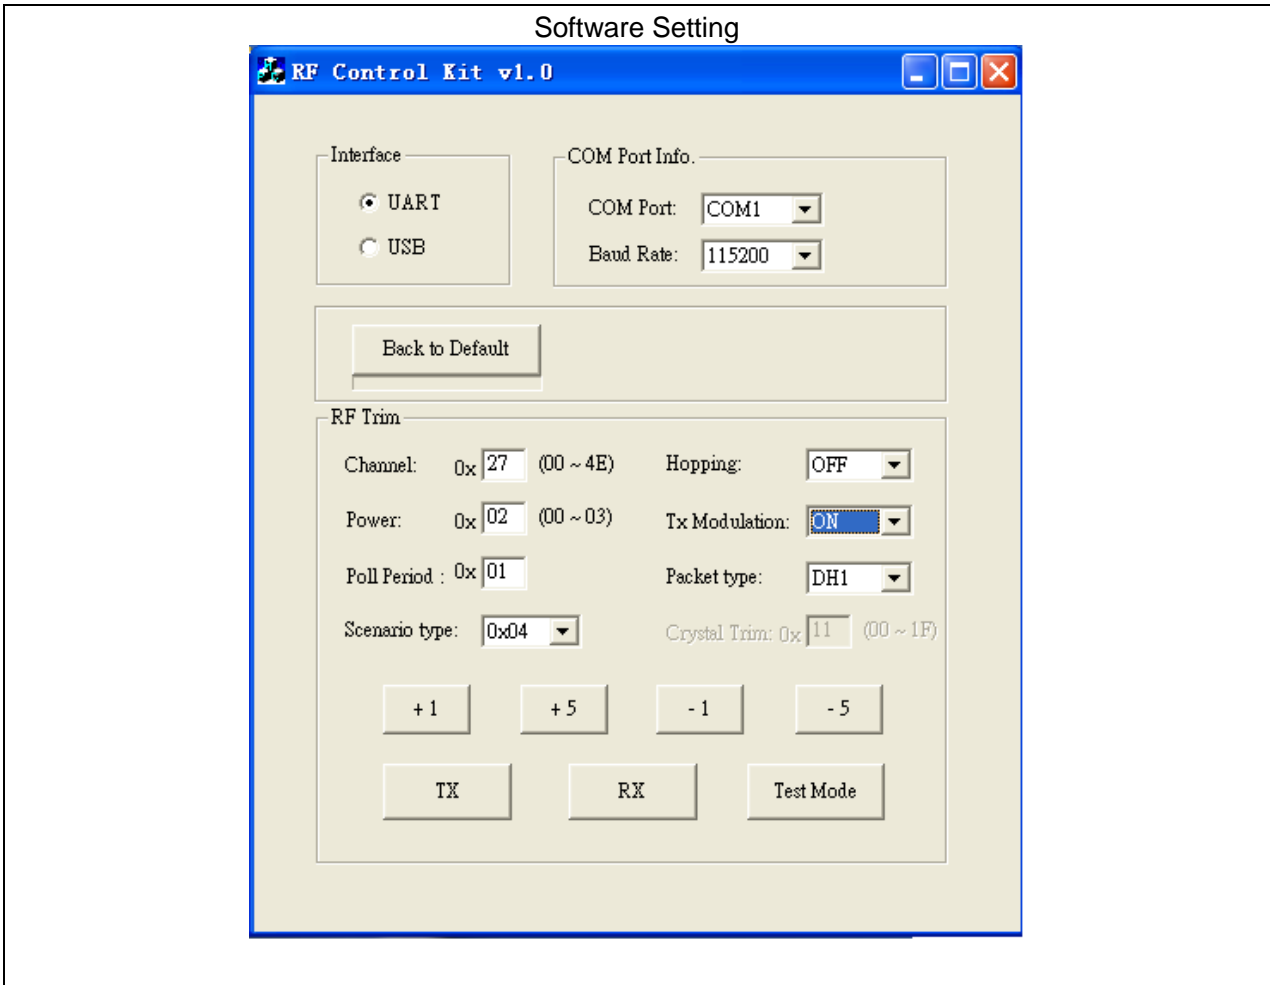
Software Setting

RF Control Kit v1.0

Interface

UART

USB

COM Port Info.

COM Port: COM1

Baud Rate: 115200

Back to Default

RF Trim

Channel: 0x 27 (00 ~ 4E)

Hopping: OFF

Power: 0x 02 (00 ~ 03)

Tx Modulation: ON

Poll Period : 0x 01

Packet type: DH1

Scenario type: 0x04

Crystal Trim: 0x 11 (00 ~ 1F)

+ 1

+ 5

- 1

- 5

TX

RX

Test Mode